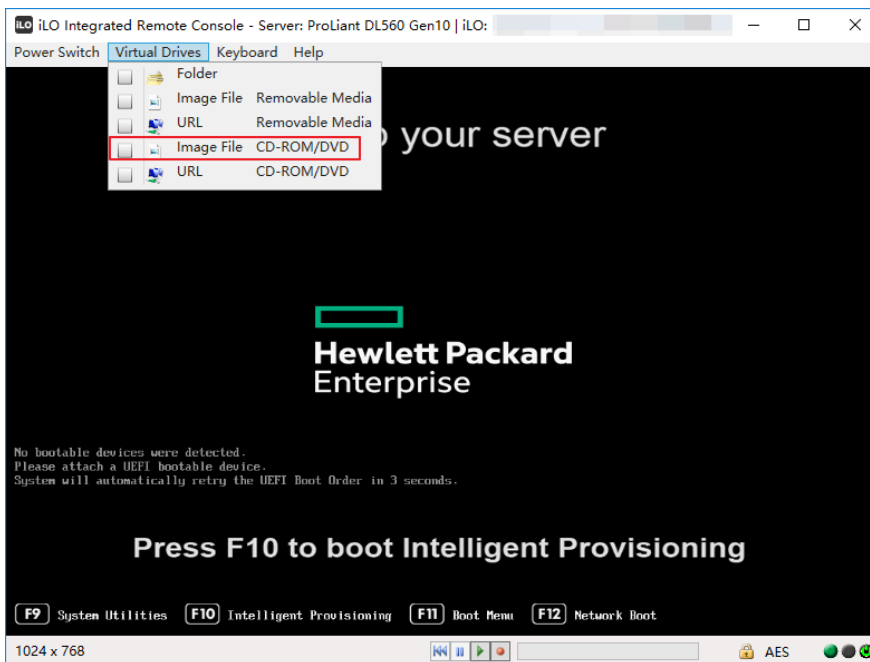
iLO iLO Integrated Remote Console - Server: ProLiant DL560 Gen10 | iLO: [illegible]

Power Switch Virtual Drives Keyboard Help

Folder
Image File Removable Media
URL Removable Media
Image File CD-ROM/DVD
URL CD-ROM/DVD

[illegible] your server

Hewlett Packard
Enterprise

No bootable devices were detected.
Please attach a UEFI bootable device.
System will automatically retry the UEFI Boot Order in 3 seconds.

Press F10 to boot Intelligent Provisioning

F9 System Utilities F10 Intelligent Provisioning F11 Boot Menu F12 Network Boot

1024 x 768 AES